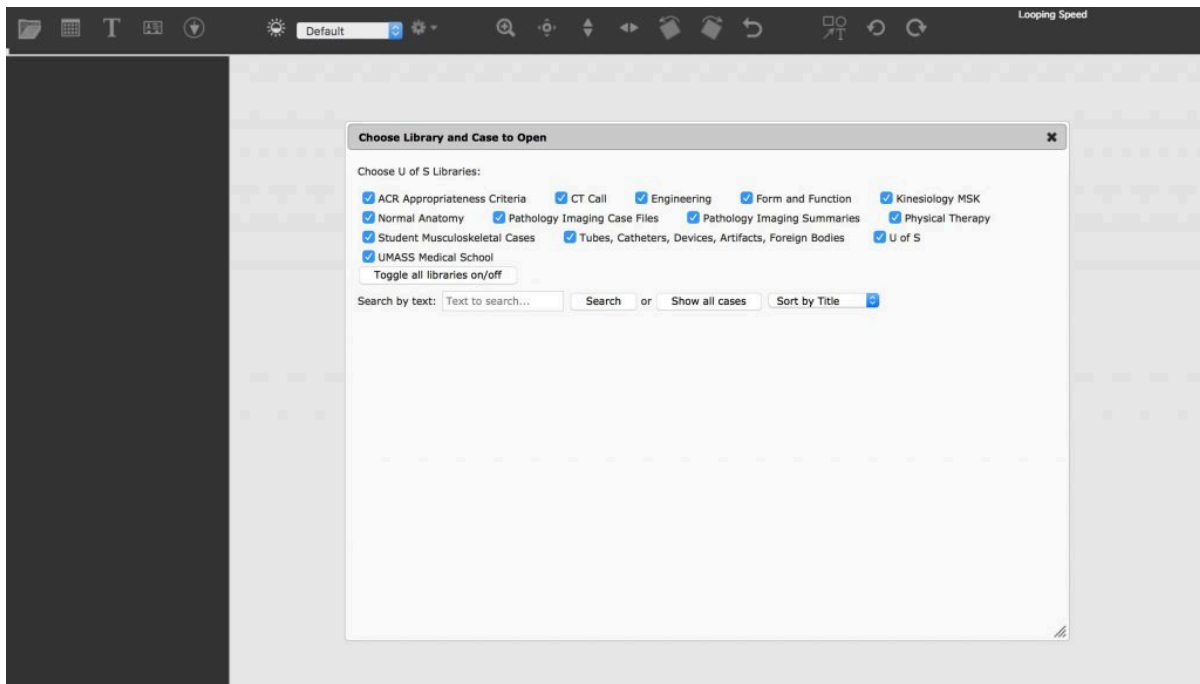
Default

Looping Speed

Choose Library and Case to Open

✖

Choose U of S Libraries:

ACR Appropriateness Criteria
CT Call
Engineering
Form and Function
Kinesiology MSK
Normal Anatomy
Pathology Imaging Case Files
Pathology Imaging Summaries
Physical Therapy
Student Musculoskeletal Cases
Tubes, Catheters, Devices, Artifacts, Foreign Bodies
U of S
UMASS Medical School

Toggle all libraries on/off

Search by text: Text to search... Search or Show all cases Sort by Title